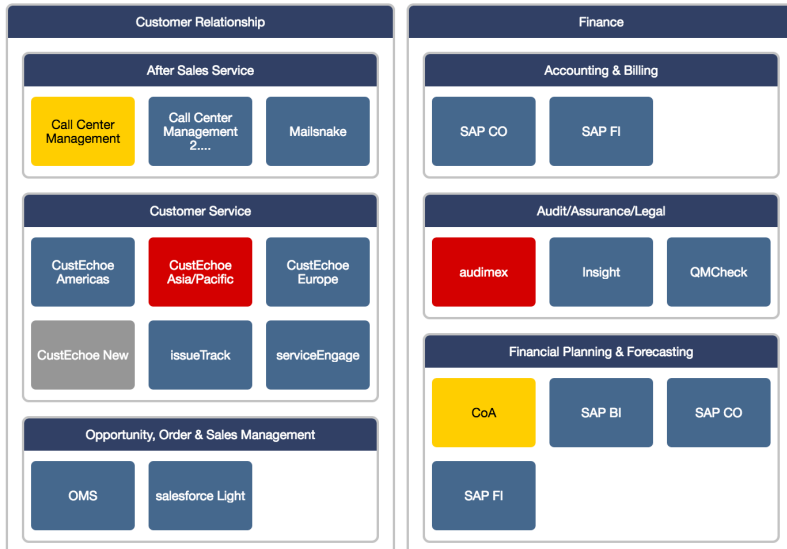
Customer Relationship

After Sales Service

Call Center Management

Call Center Management 2....

Mailsnake

Customer Service

CustEchoe Americas

CustEchoe Asia/Pacific

CustEchoe Europe

CustEchoe New

issueTrack

serviceEngage

Opportunity, Order & Sales Management

OMS

salesforce Light

Finance

Accounting & Billing

SAP CO

SAP FI

Audit/Assurance/Legal

audimex

Insight

QMCheck

Financial Planning & Forecasting

CoA

SAP BI

SAP CO

SAP FI